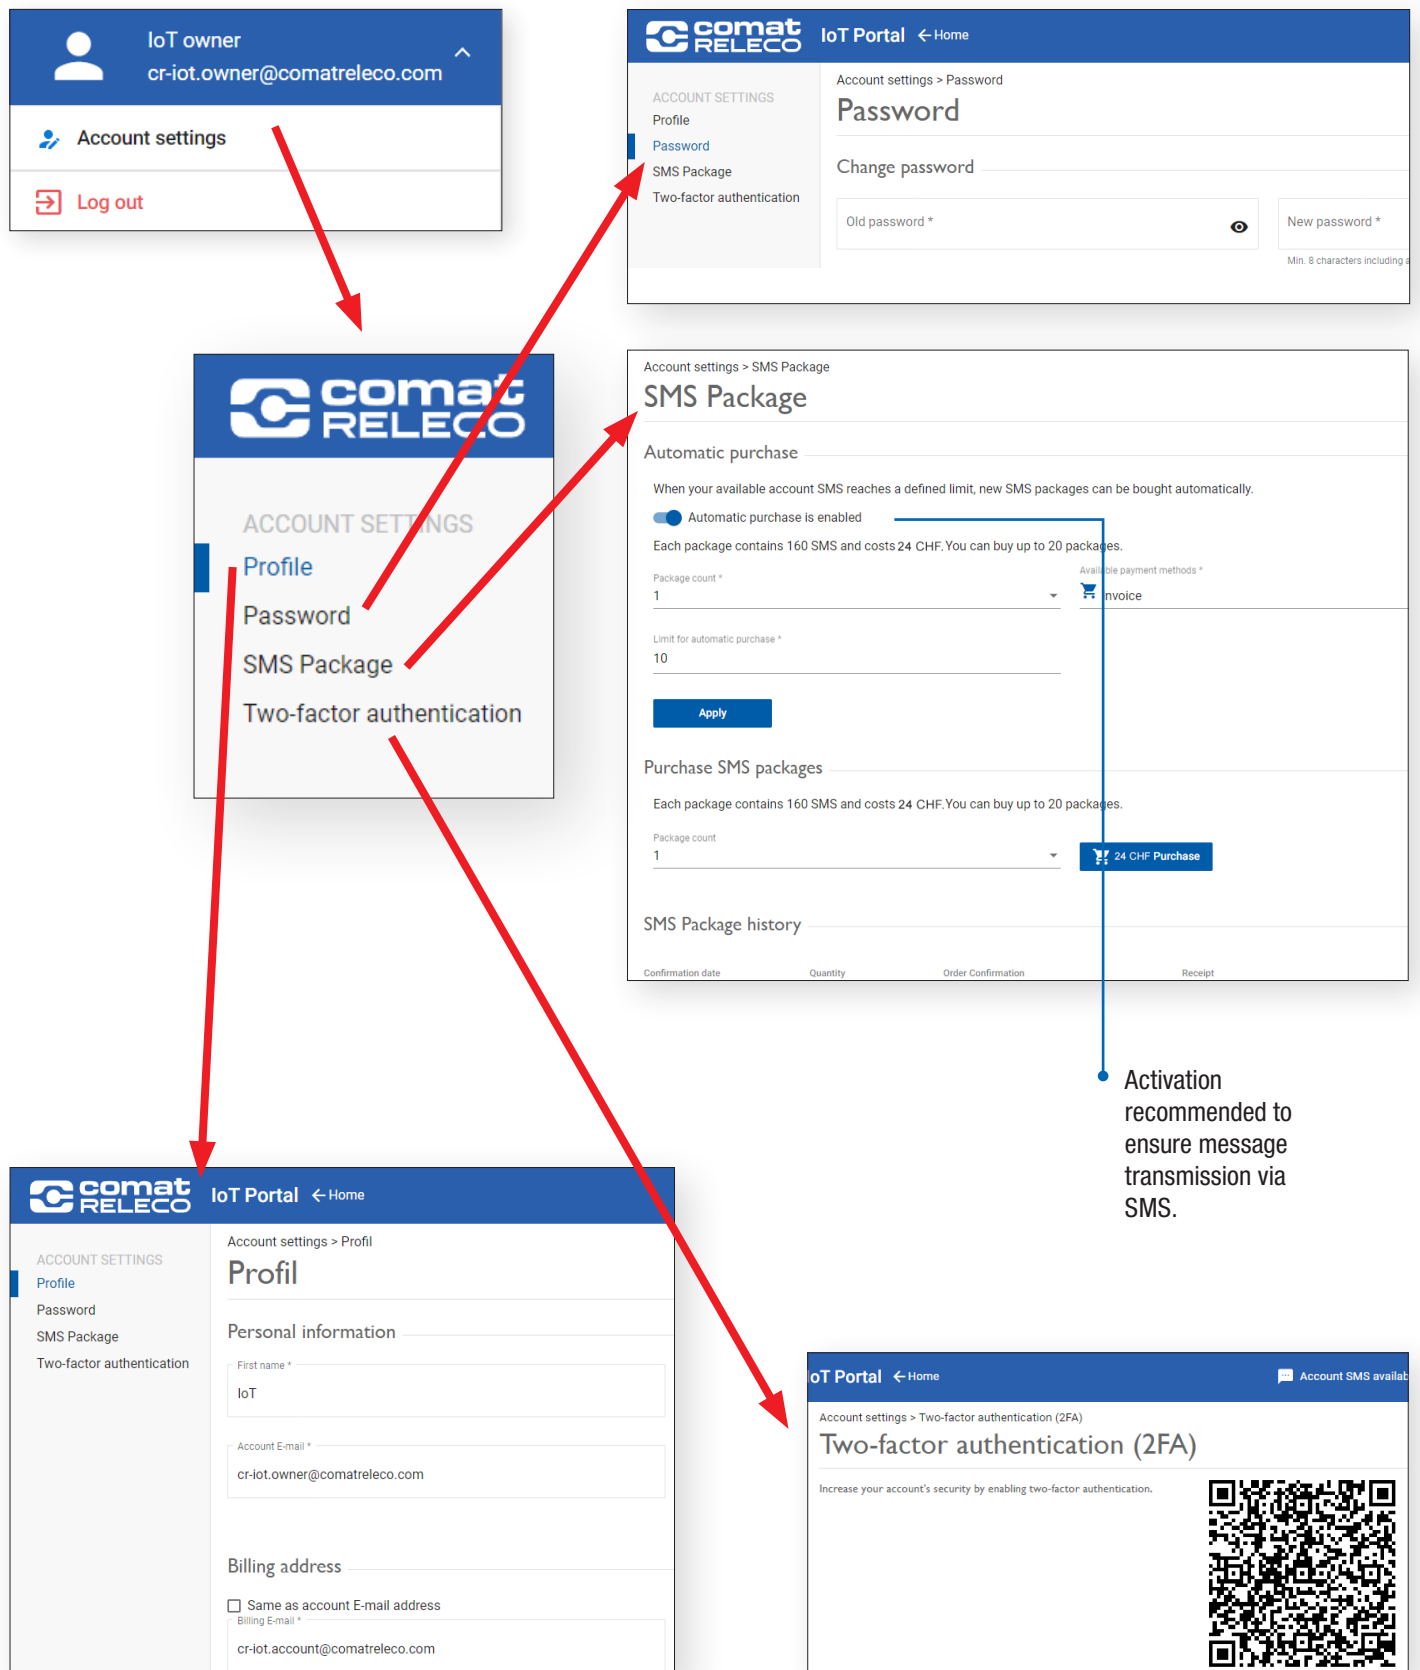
IoT owner
cr-iot.owner@comatreleco.com

Account settings

Log out

comat RELECO IoT Portal ← Home

ACCOUNT SETTINGS
Profile
Password
SMS Package
Two-factor authentication

Account settings > Password
Password
Change password
Old password *
New password *
Min. 8 characters including a

comat RELECO

ACCOUNT SETTINGS
Profile
Password
SMS Package
Two-factor authentication

Account settings > SMS Package
SMS Package
Automatic purchase
When your available account SMS reaches a defined limit, new SMS packages can be bought automatically.
Automatic purchase is enabled
Each package contains 160 SMS and costs 24 CHF. You can buy up to 20 packages.
Package count *
1
Available payment methods *
Invoice
Limit for automatic purchase *
10
Apply
Purchase SMS packages
Each package contains 160 SMS and costs 24 CHF. You can buy up to 20 packages.
Package count
1
24 CHF Purchase
SMS Package history
Confirmation date Quantity Order Confirmation Receipt

Activation recommended to ensure message transmission via SMS.

comat RELECO IoT Portal ← Home

ACCOUNT SETTINGS
Profile
Password
SMS Package
Two-factor authentication

Account settings > Profil
Profil
Personal information
First name *
IoT
Account E-mail *
cr-iot.owner@comatreleco.com
Billing address
Same as account E-mail address
Billing E-mail *
cr-iot.account@comatreleco.com

oT Portal ← Home
Account SMS availat
Account settings > Two-factor authentication (2FA)
Two-factor authentication (2FA)
Increase your account's security by enabling two-factor authentication.